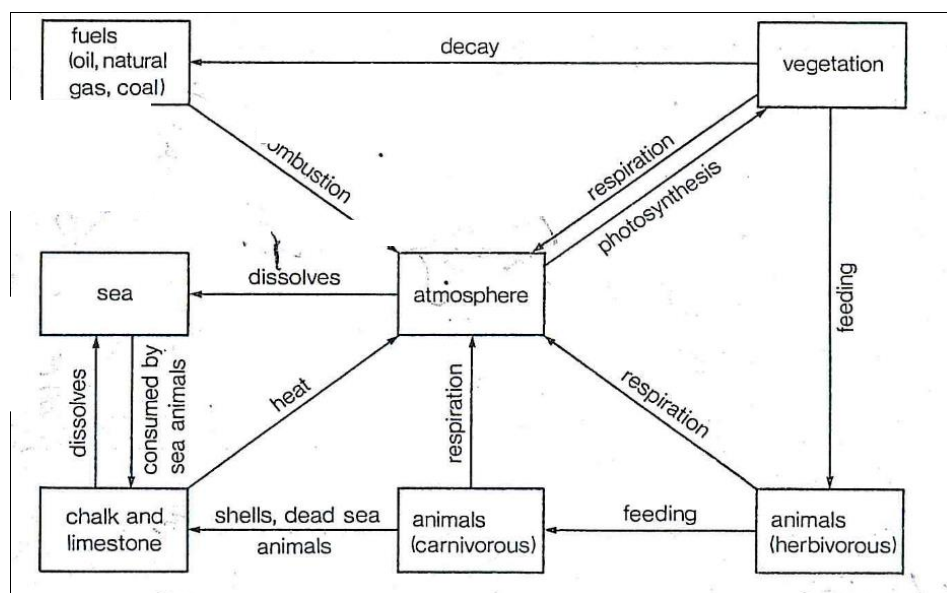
fuels (oil, natural gas, coal)

decay

vegetation

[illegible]ombustion

respiration

photosynthesis

sea

dissolves

atmosphere

feeding

dissolves

consumed by sea animals

heat

respiration

respiration

chalk and limestone

shells, dead sea animals

animals (carnivorous)

feeding

animals (herbivorous)